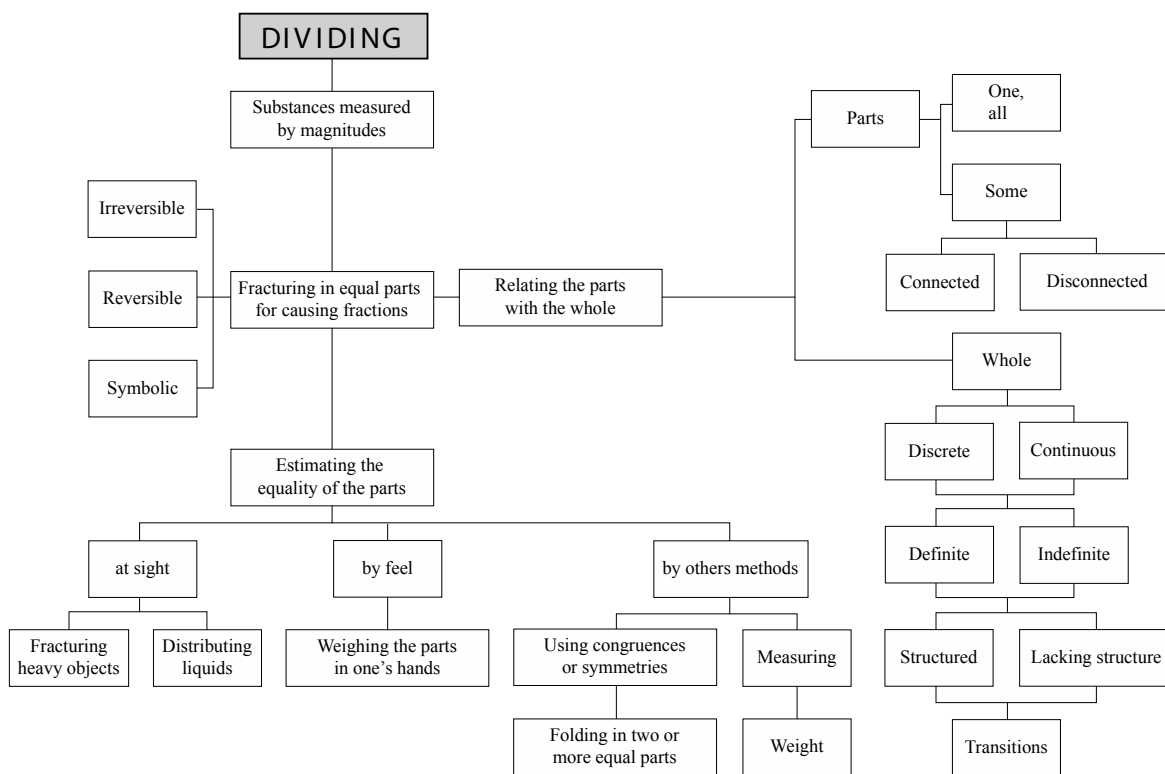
DIVIDING

Substances measured by magnitudes

Irreversible

Reversible

Symbolic

Fracturing in equal parts for causing fractions

Relating the parts with the whole

Parts

One, all

Some

Connected

Disconnected

Whole

Discrete

Continuous

Definite

Indefinite

Structured

Lacking structure

Transitions

Estimating the equality of the parts

at sight

by feel

by others methods

Fracturing heavy objects

Distributing liquids

Weighing the parts in one's hands

Using congruences or symmetries

Measuring

Folding in two or more equal parts

Weight